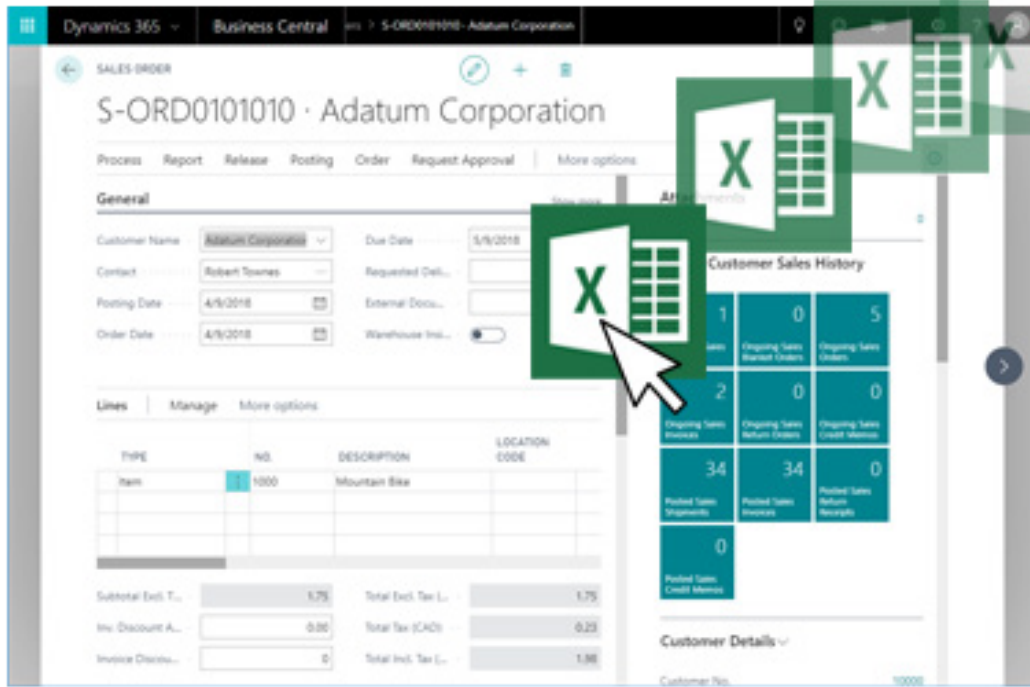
Dynamics 365 Business Central > S-ORD0101010 · Adatum Corporation

SALES ORDER

S-ORD0101010 · Adatum Corporation

Process Report Release Posting Order Request Approval More options

General

Show more

Customer Name Adatum Corporation
Contact Robert Townes
Posting Date 4/9/2018
Order Date 4/9/2018
Due Date 5/9/2018
Requested Deli...
External Docu...
Warehouse Ins...

Lines Manage More options

| TYPE | NO. | DESCRIPTION | LOCATION CODE |
|---|---|---|---|
| Item | 1000 | Mountain Bike | |

Subtotal Excl. T... 1.75
Inv. Discount A... 0.00
Invoice Discou... 0
Total Excl. Tax (... 1.75
Total Tax (CAD) 0.23
Total Incl. Tax (... 1.98

Att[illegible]ments

0

Customer Sales History

1 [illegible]
0 Ongoing Sales Blanket Orders
5 Ongoing Sales Orders
2 Ongoing Sales Invoices
0 Ongoing Sales Return Orders
0 Ongoing Sales Credit Memos
34 Posted Sales Shipments
34 Posted Sales Invoices
0 Posted Sales Return Receipts
0 Posted Sales Credit Memos

Customer Details

Customer No. 10000

X
X
X
X